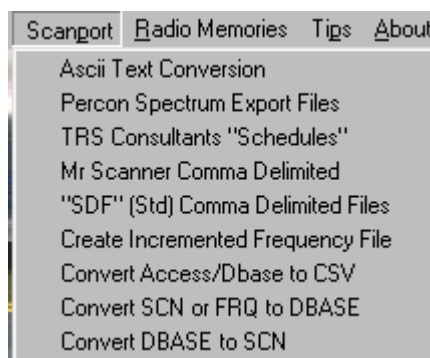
Scanport Radio Memories Tips About

Ascii Text Conversion
Percon Spectrum Export Files
TRS Consultants "Schedules"
Mr Scanner Comma Delimited
"SDF" (Std) Comma Delimited Files
Create Incremented Frequency File
Convert Access/Dbase to CSV
Convert SCN or FRQ to DBASE
Convert DBASE to SCN